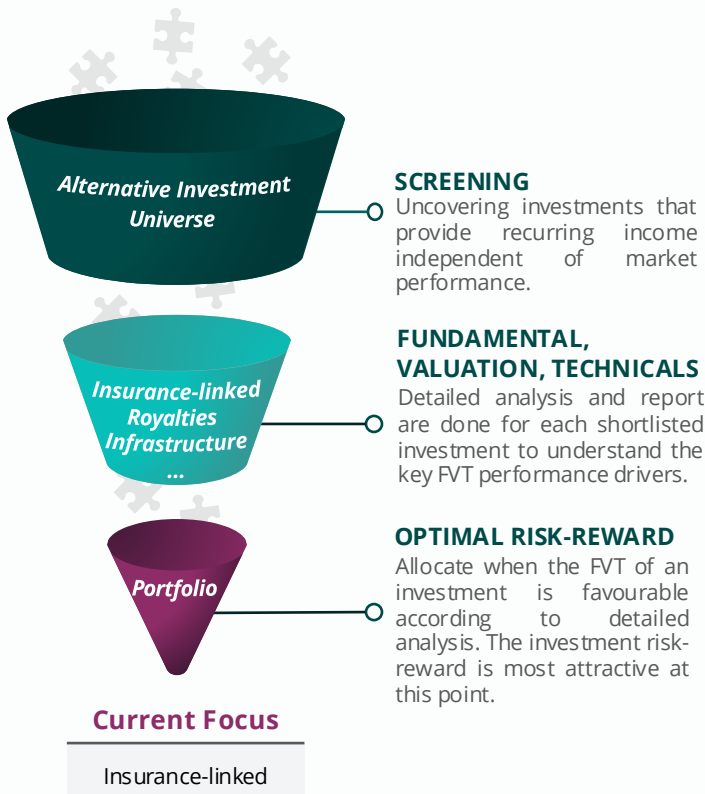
Alternative Investment Universe

SCREENING
Uncovering investments that provide recurring income independent of market performance.

Insurance-linked
Royalties
Infrastructure
...

FUNDAMENTAL, VALUATION, TECHNICALS
Detailed analysis and report are done for each shortlisted investment to understand the key FVT performance drivers.

Portfolio

OPTIMAL RISK-REWARD
Allocate when the FVT of an investment is favourable according to detailed analysis. The investment risk-reward is most attractive at this point.

Current Focus

Insurance-linked